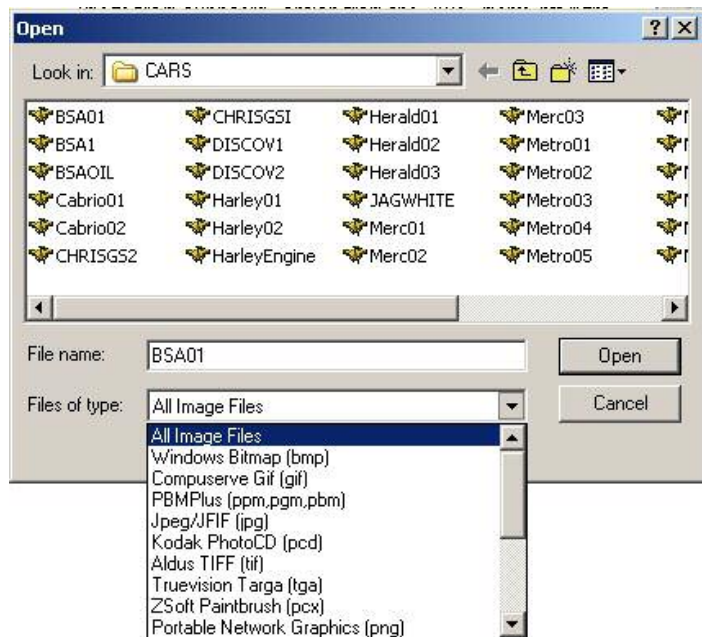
Open

?

X

Look in: CARS

BSA01
BSA1
BSAOIL
Cabrio01
Cabrio02
CHRISGS2

CHRISGSI
DISCOV1
DISCOV2
Harley01
Harley02
HarleyEngine

Herald01
Herald02
Herald03
JAGWHITE
Merc01
Merc02

Merc03
Metro01
Metro02
Metro03
Metro04
Metro05

File name: BSA01

Open

Files of type: All Image Files

Cancel

All Image Files
Windows Bitmap (bmp)
Compuserve Gif (gif)
PBMPlus (ppm,pgm,pbm)
Jpeg/JFIF (jpg)
Kodak PhotoCD (pcd)
Aldus TIFF (tif)
Truevision Targa (tga)
ZSoft Paintbrush (pcx)
Portable Network Graphics (png)